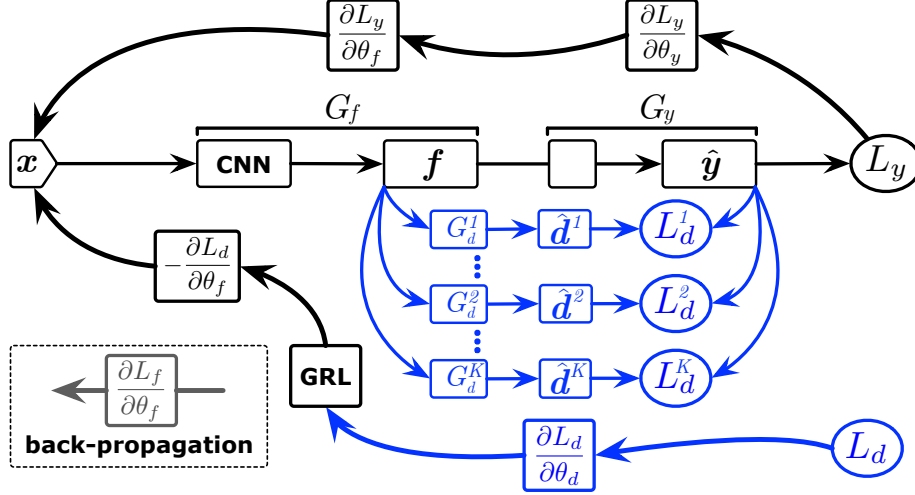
$\frac{\partial L_y}{\partial \theta_f}$

$\frac{\partial L_y}{\partial \theta_y}$

$G_f$

$G_y$

$\boldsymbol{x}$

CNN

$\boldsymbol{f}$

$\hat{\boldsymbol{y}}$

$L_y$

$-\frac{\partial L_d}{\partial \theta_f}$

$G_d^1$

$\hat{\boldsymbol{d}}^1$

$L_d^1$

$G_d^2$

$\hat{\boldsymbol{d}}^2$

$L_d^2$

$G_d^K$

$\hat{\boldsymbol{d}}^K$

$L_d^K$

$\frac{\partial L_f}{\partial \theta_f}$

back-propagation

GRL

$\frac{\partial L_d}{\partial \theta_d}$

$L_d$